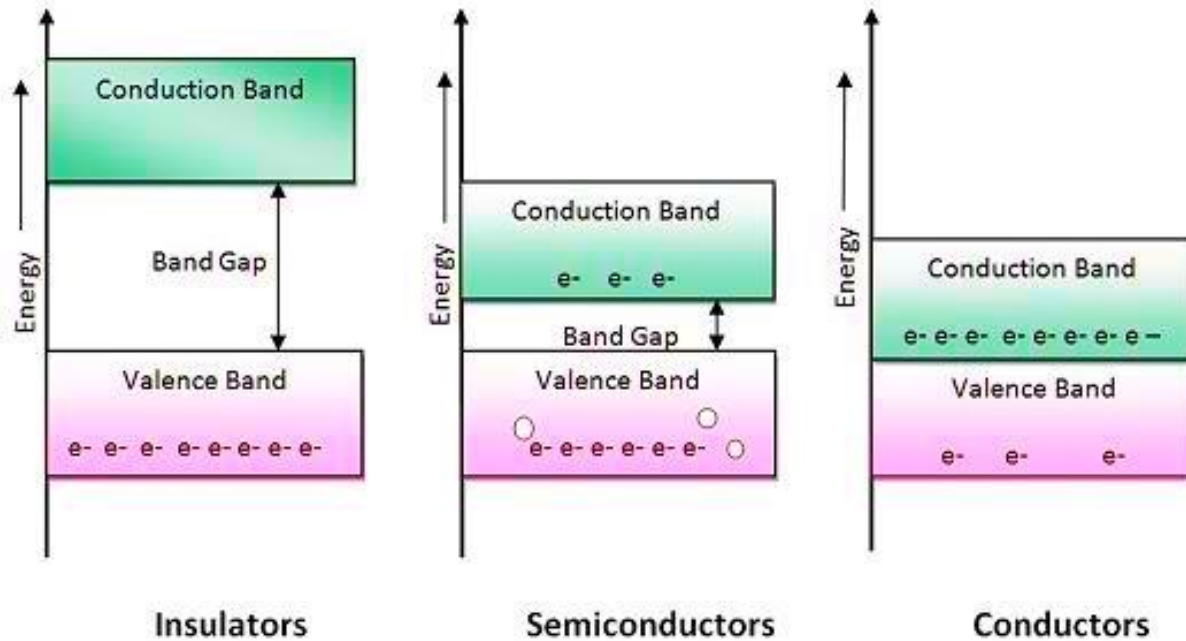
Energy

Conduction Band

Band Gap

Valence Band

e- e- e- e- e- e- e- e-

Insulators

Energy

Conduction Band

e- e- e-

Band Gap

Valence Band

e- e- e- e- e- e-

Semiconductors

Energy

Conduction Band

e- e- e- e- e- e- e- e –

Valence Band

e- e- e-

Conductors